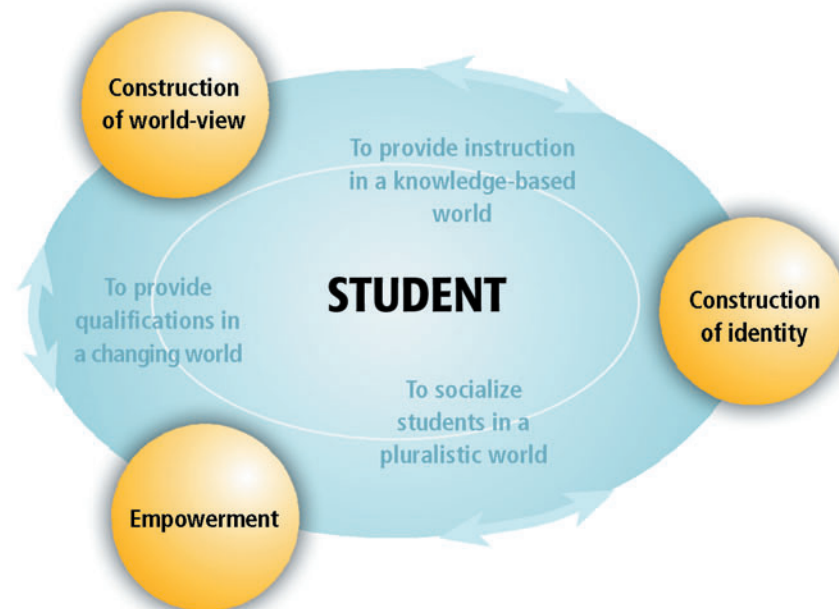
Construction of world-view

To provide instruction in a knowledge-based world

To provide qualifications in a changing world

STUDENT

Construction of identity

To socialize students in a pluralistic world

Empowerment